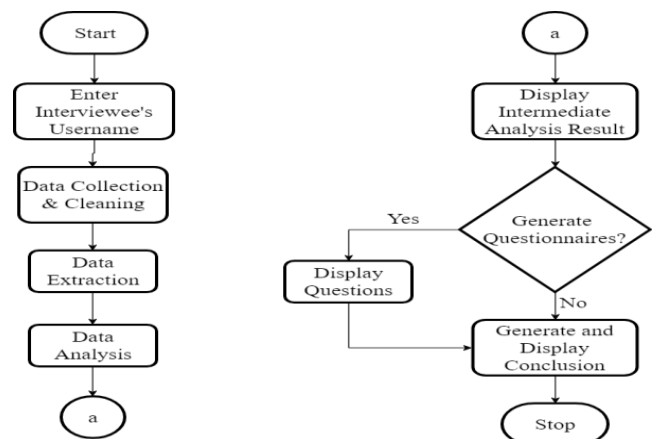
Start

Enter Interviewee's Username

Data Collection & Cleaning

Data Extraction

Data Analysis

a

a

Display Intermediate Analysis Result

Generate Questionnaires?

Yes

Display Questions

No

Generate and Display Conclusion

Stop